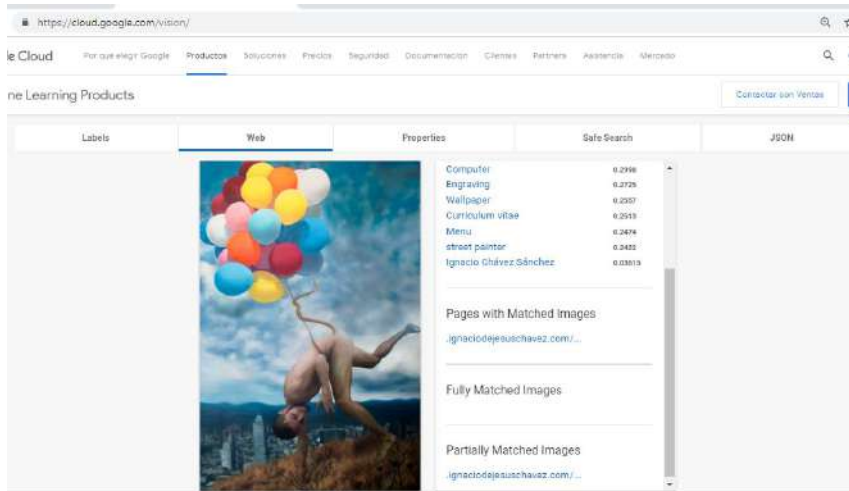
https://cloud.google.com/vision/

le Cloud Por qué elegir Google Productos Soluciones Precios Seguridad Documentación Clientes Partners Asistencia Mercado

ne Learning Products

Contactar con Ventas

| Labels | Web | Properties | Safe Search | JSON |
|---|---|---|---|---|

Computer 0.2998
Engraving 0.2725
Wallpaper 0.2557
Curriculum vitae 0.2513
Menu 0.2474
street painter 0.2422
Ignacio Chávez Sánchez 0.03613

Pages with Matched Images

.ignaciodejesuschavez.com/...

Fully Matched Images

Partially Matched Images

.ignaciodejesuschavez.com/...